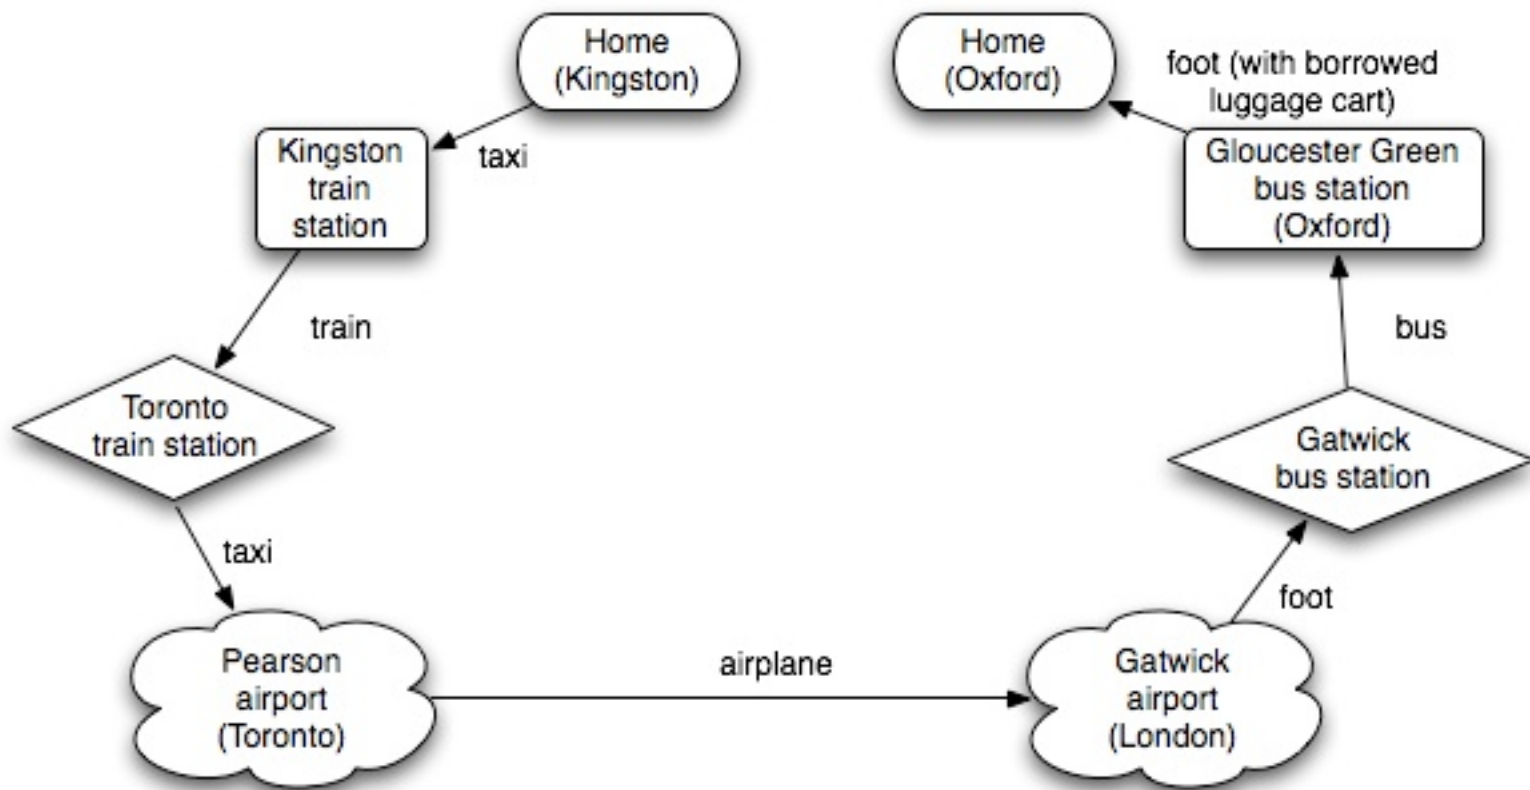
Home (Kingston)

taxi

Kingston train station

train

Toronto train station

taxi

Pearson airport (Toronto)

airplane

Gatwick airport (London)

foot

Gatwick bus station

bus

Gloucester Green bus station (Oxford)

foot (with borrowed luggage cart)

Home (Oxford)